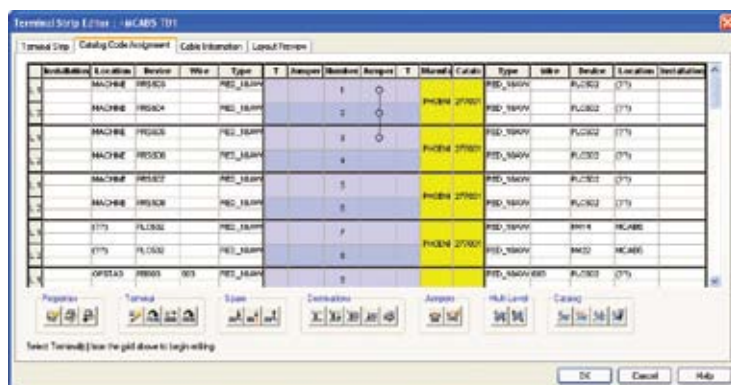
Terminal Strip Editor : - MCABS TB1

Terminal Strip | Catalog Code Assignment | Cable Information | Layout Preview

| Installation | Location | Device | Wire | Type | T | Jumper | Number | Jumper | T | Manufa | Catalo | Type | Wire | Device | Location | Installation |
|---|---|---|---|---|---|---|---|---|---|---|---|---|---|---|---|---|
| | MACHINE | PRS103 | | RED_18AWG | | | 1 | | | PHOENI | 277001 | RED_18AWG | | PLC502 | CTS | |
| | MACHINE | PRS104 | | RED_18AWG | | | 2 | | | | | RED_18AWG | | PLC502 | CTS | |
| | MACHINE | PRS105 | | RED_18AWG | | | 3 | | | PHOENI | 277001 | RED_18AWG | | PLC502 | CTS | |
| | MACHINE | PRS106 | | RED_18AWG | | | 4 | | | | | RED_18AWG | | PLC502 | CTS | |
| | MACHINE | PRS107 | | RED_18AWG | | | 5 | | | PHOENI | 277001 | RED_18AWG | | PLC502 | CTS | |
| | MACHINE | PRS108 | | RED_18AWG | | | 6 | | | | | RED_18AWG | | PLC502 | CTS | |
| | CTS | PLC502 | | RED_18AWG | | | 7 | | | PHOENI | 277001 | RED_18AWG | | M414 | MCABS | |
| | CTS | PLC502 | | RED_18AWG | | | 8 | | | | | RED_18AWG | | M422 | MCABS | |
| | OPSTA3 | PB503 | 503 | RED_18AWG | | | | | | | | RED_18AWG | 503 | PLC503 | CTS | |

Properties | Terminal | Spare | Destinations | Jumpers | Multi Level | Catalog

Select Terminal(s) from the grid above to begin editing

OK | Cancel | Help